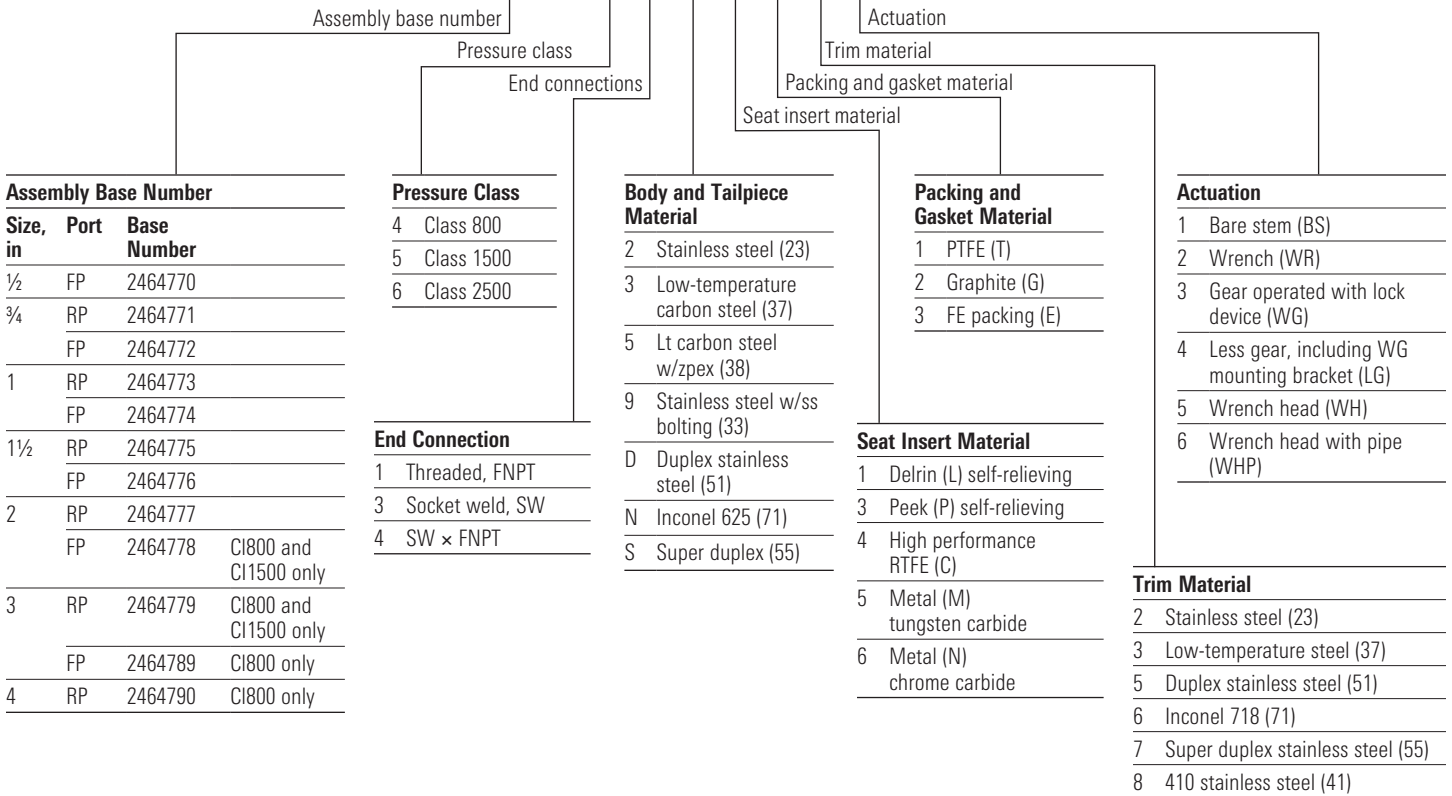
Assembly base number
Actuation
Pressure class
Trim material
End connections
Packing and gasket material
Seat insert material

**Assembly Base Number**

| Size, in | Port | Base Number | |
|---|---|---|---|
| ½ | FP | 2464770 | |
| ¾ | RP | 2464771 | |
| | FP | 2464772 | |
| 1 | RP | 2464773 | |
| | FP | 2464774 | |
| 1½ | RP | 2464775 | |
| | FP | 2464776 | |
| 2 | RP | 2464777 | |
| | FP | 2464778 | Cl800 and Cl1500 only |
| 3 | RP | 2464779 | Cl800 and Cl1500 only |
| | FP | 2464789 | Cl800 only |
| 4 | RP | 2464790 | Cl800 only |

**Pressure Class**

| | |
|---|---|
| 4 | Class 800 |
| 5 | Class 1500 |
| 6 | Class 2500 |

**End Connection**

| | |
|---|---|
| 1 | Threaded, FNPT |
| 3 | Socket weld, SW |
| 4 | SW × FNPT |

**Body and Tailpiece Material**

| | |
|---|---|
| 2 | Stainless steel (23) |
| 3 | Low-temperature carbon steel (37) |
| 5 | Lt carbon steel w/zpex (38) |
| 9 | Stainless steel w/ss bolting (33) |
| D | Duplex stainless steel (51) |
| N | Inconel 625 (71) |
| S | Super duplex (55) |

**Packing and Gasket Material**

| | |
|---|---|
| 1 | PTFE (T) |
| 2 | Graphite (G) |
| 3 | FE packing (E) |

**Seat Insert Material**

| | |
|---|---|
| 1 | Delrin (L) self-relieving |
| 3 | Peek (P) self-relieving |
| 4 | High performance RTFE (C) |
| 5 | Metal (M) tungsten carbide |
| 6 | Metal (N) chrome carbide |

**Actuation**

| | |
|---|---|
| 1 | Bare stem (BS) |
| 2 | Wrench (WR) |
| 3 | Gear operated with lock device (WG) |
| 4 | Less gear, including WG mounting bracket (LG) |
| 5 | Wrench head (WH) |
| 6 | Wrench head with pipe (WHP) |

**Trim Material**

| | |
|---|---|
| 2 | Stainless steel (23) |
| 3 | Low-temperature steel (37) |
| 5 | Duplex stainless steel (51) |
| 6 | Inconel 718 (71) |
| 7 | Super duplex stainless steel (55) |
| 8 | 410 stainless steel (41) |